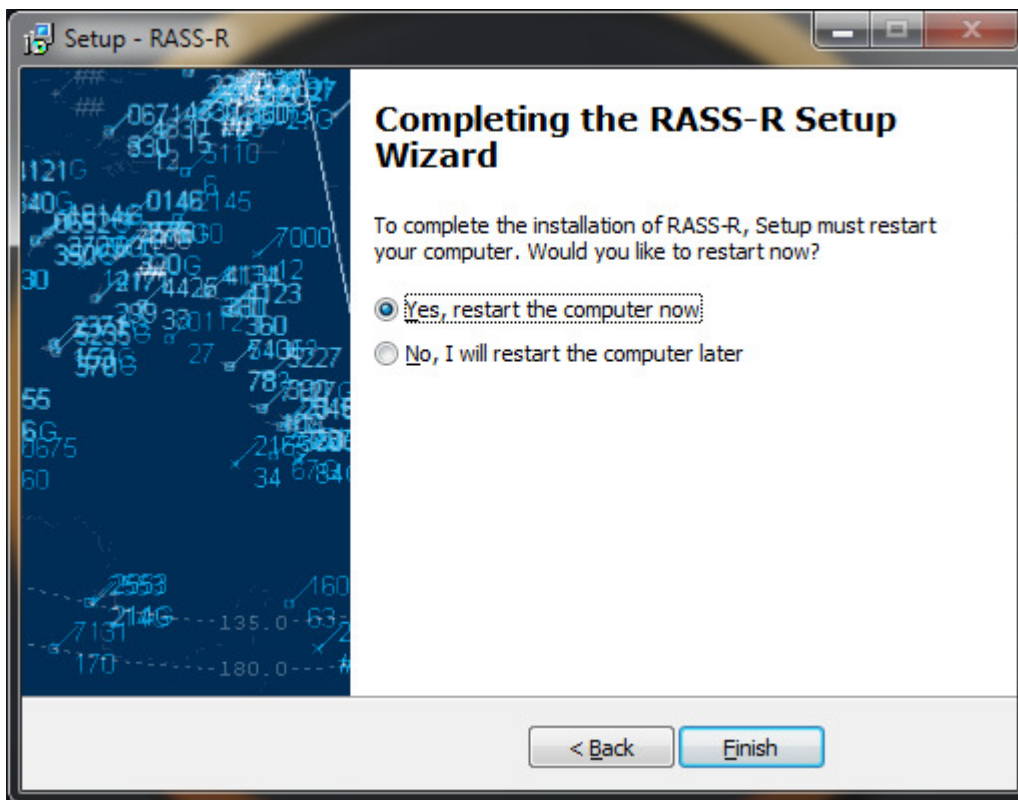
Setup - RASS-R

Completing the RASS-R Setup Wizard

To complete the installation of RASS-R, Setup must restart your computer. Would you like to restart now?

Yes, restart the computer now

No, I will restart the computer later

< Back

Finish